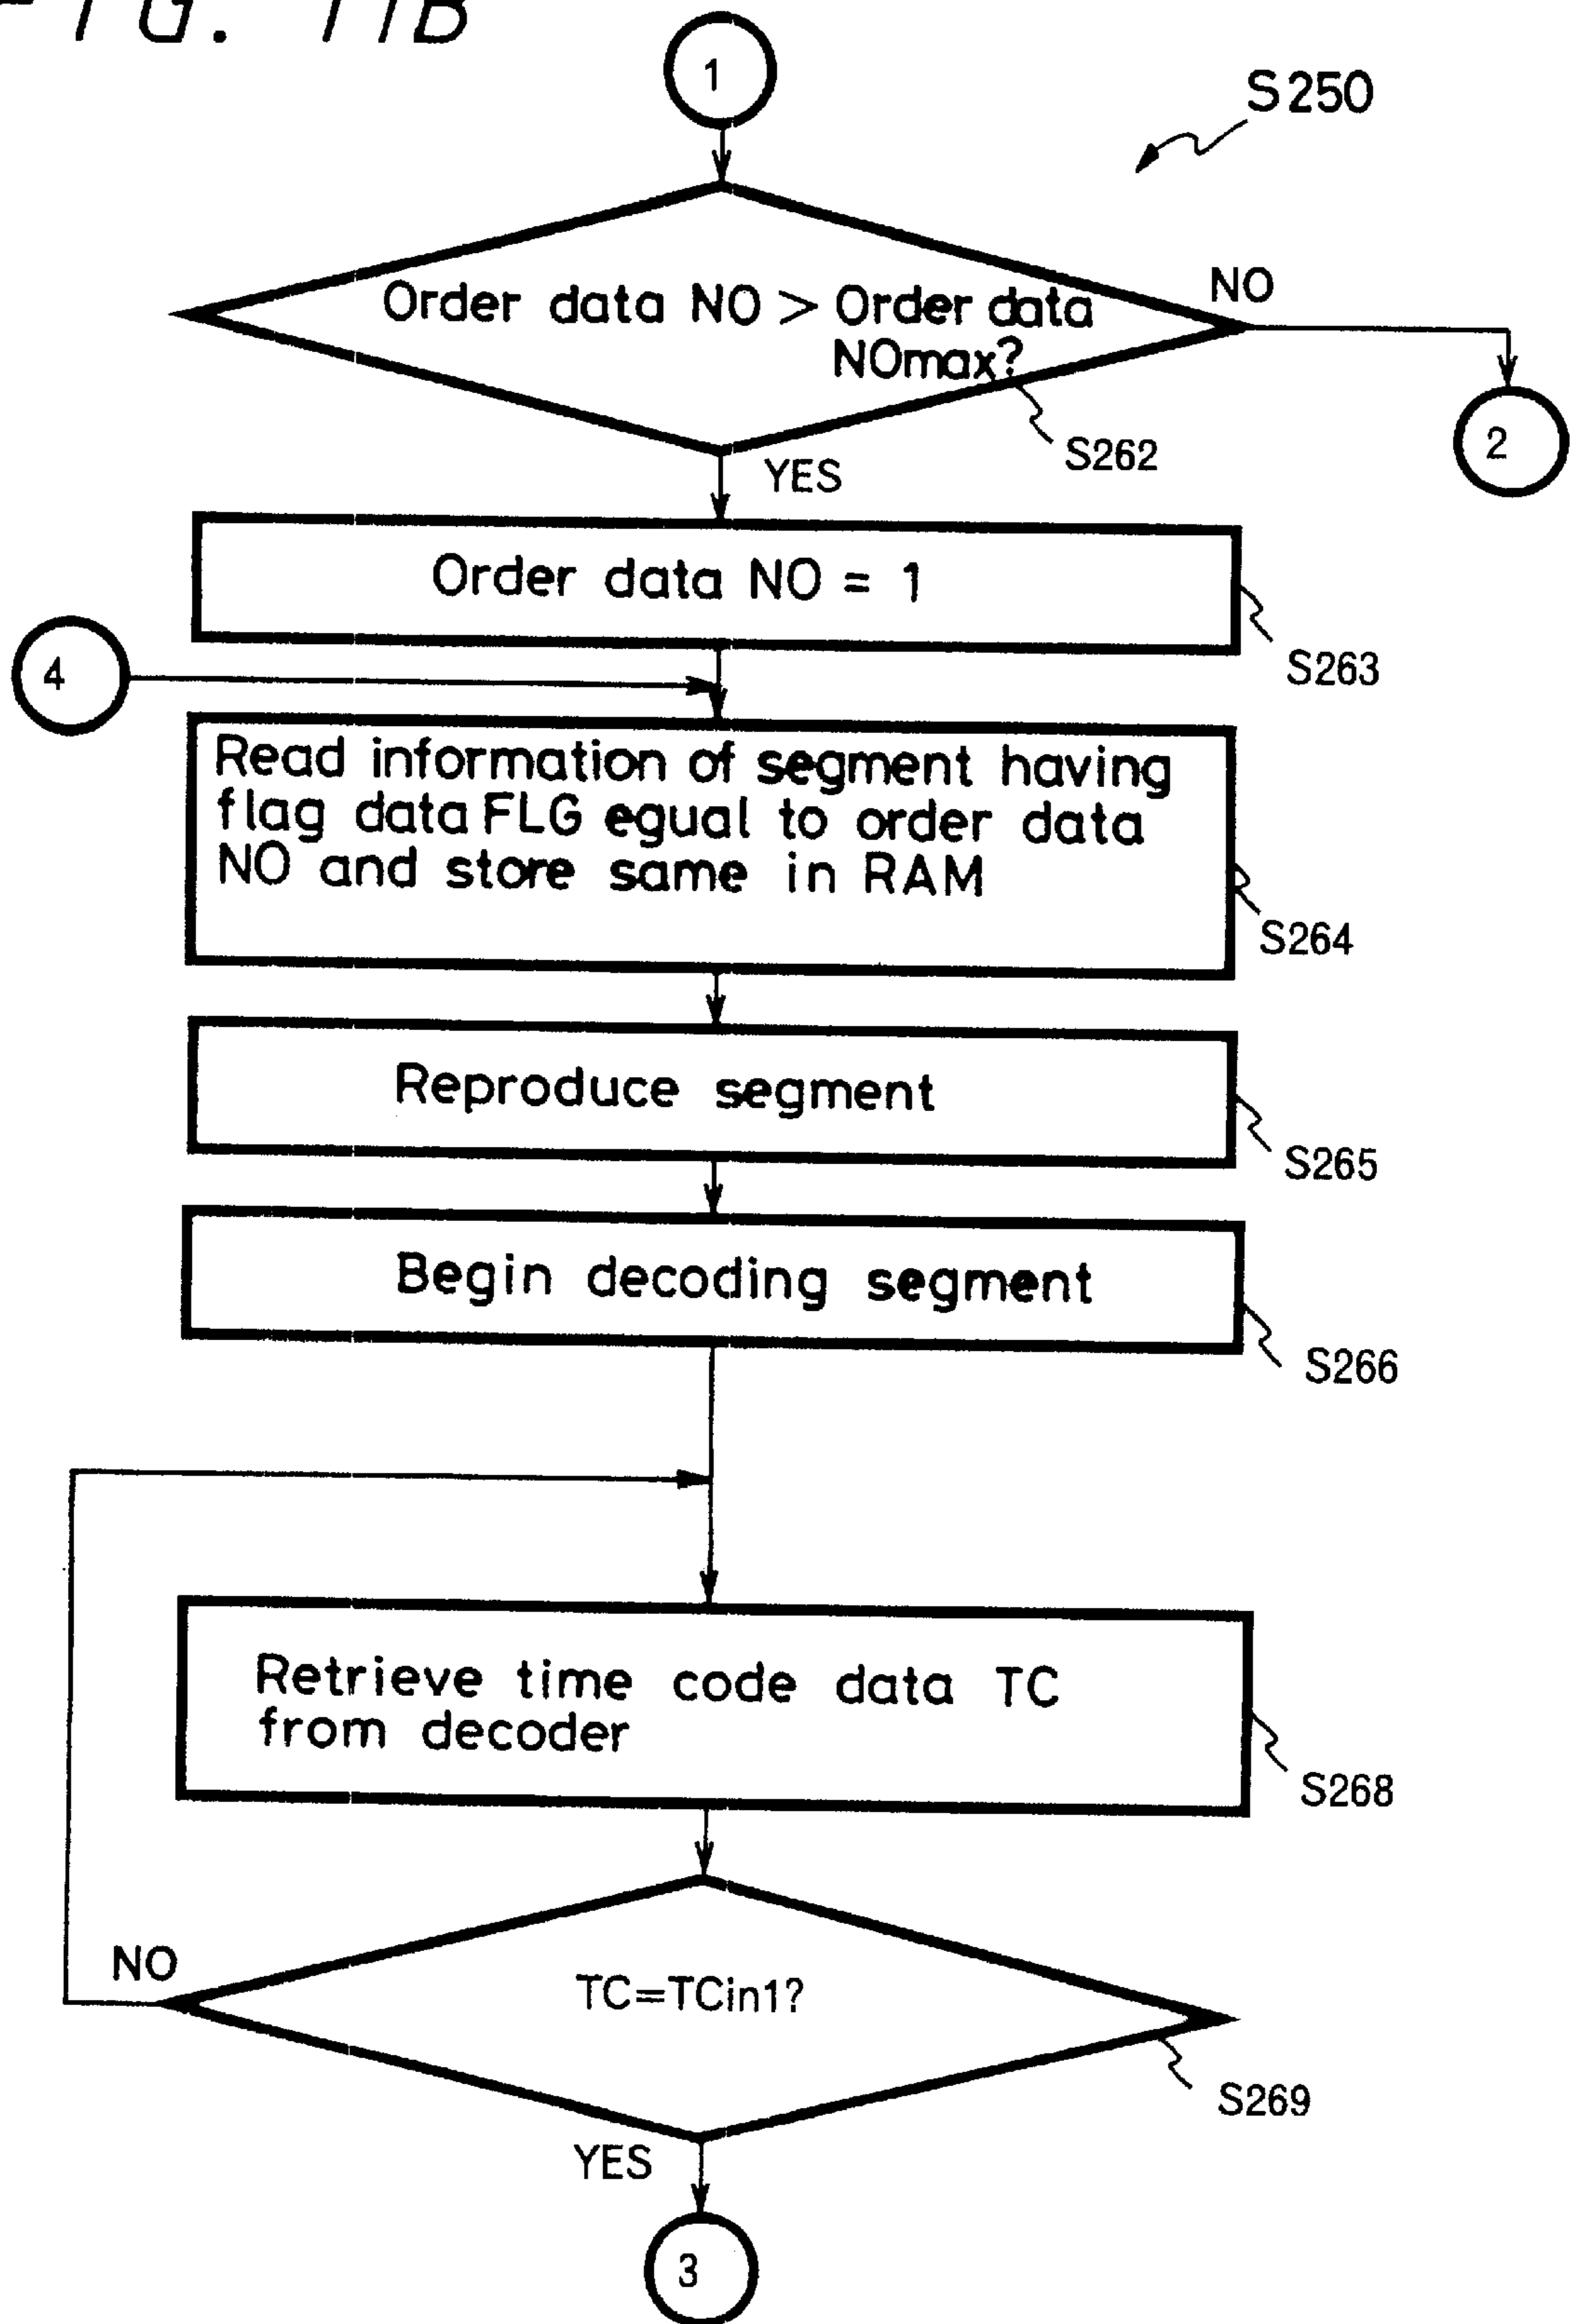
FIG. 11B

1

S250

Order data NO > Order data NOmax?

NO

2

S262

YES

Order data NO = 1

S263

4

Read information of segment having flag data FLG egual to order data NO and store same in RAM

S264

Reproduce segment

S265

Begin decoding segment

S266

Retrieve time code data TC from decoder

S268

NO

TC=TCin1?

S269

YES

3